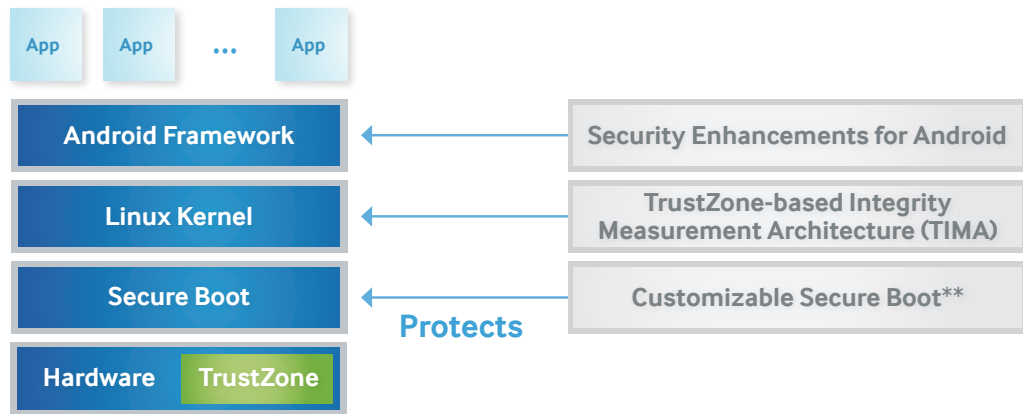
App App ... App

Android Framework

Linux Kernel

Secure Boot

Hardware TrustZone

Security Enhancements for Android

TrustZone-based Integrity Measurement Architecture (TIMA)

Customizable Secure Boot**

Protects